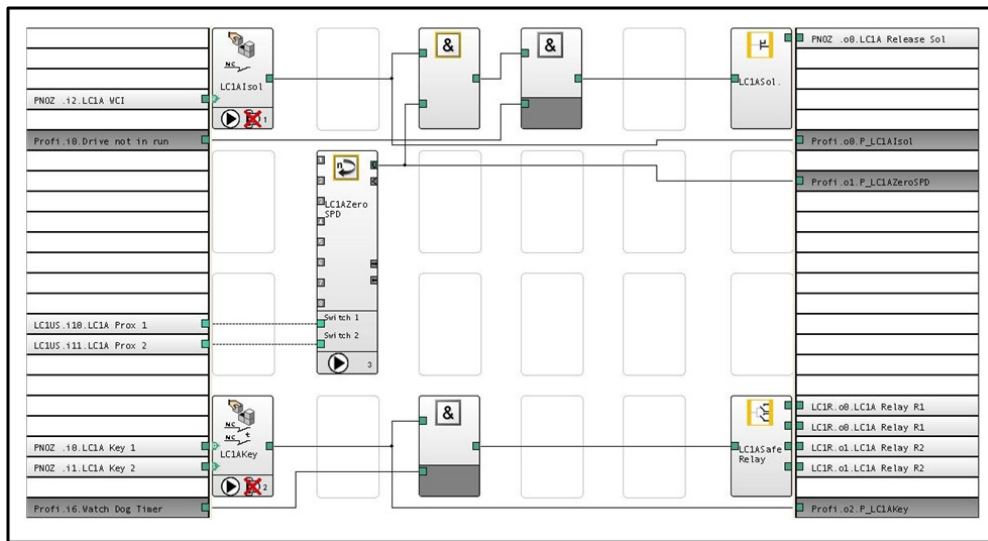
PNOZ .i2.LC1A WCI

Profi.i0.Drive not in run

LC1US.i10.LC1A Prox 1

LC1US.i11.LC1A Prox 2

PNOZ .i0.LC1A Key 1

PNOZ .i1.LC1A Key 2

Profi.i6.Watch Dog Timer

NC

LC1AIsol

1

&

&

LC1ASol.

LC1AZero SPD

Switch 1

Switch 2

3

NC

NC

LC1AKey

2

&

LC1ASafe Relay

PNOZ .o0.LC1A Release Sol

Profi.o0.P_LC1AIsol

Profi.o1.P_LC1AZeroSPD

LC1R.o0.LC1A Relay R1

LC1R.o0.LC1A Relay R1

LC1R.o1.LC1A Relay R2

LC1R.o1.LC1A Relay R2

Profi.o2.P_LC1AKey